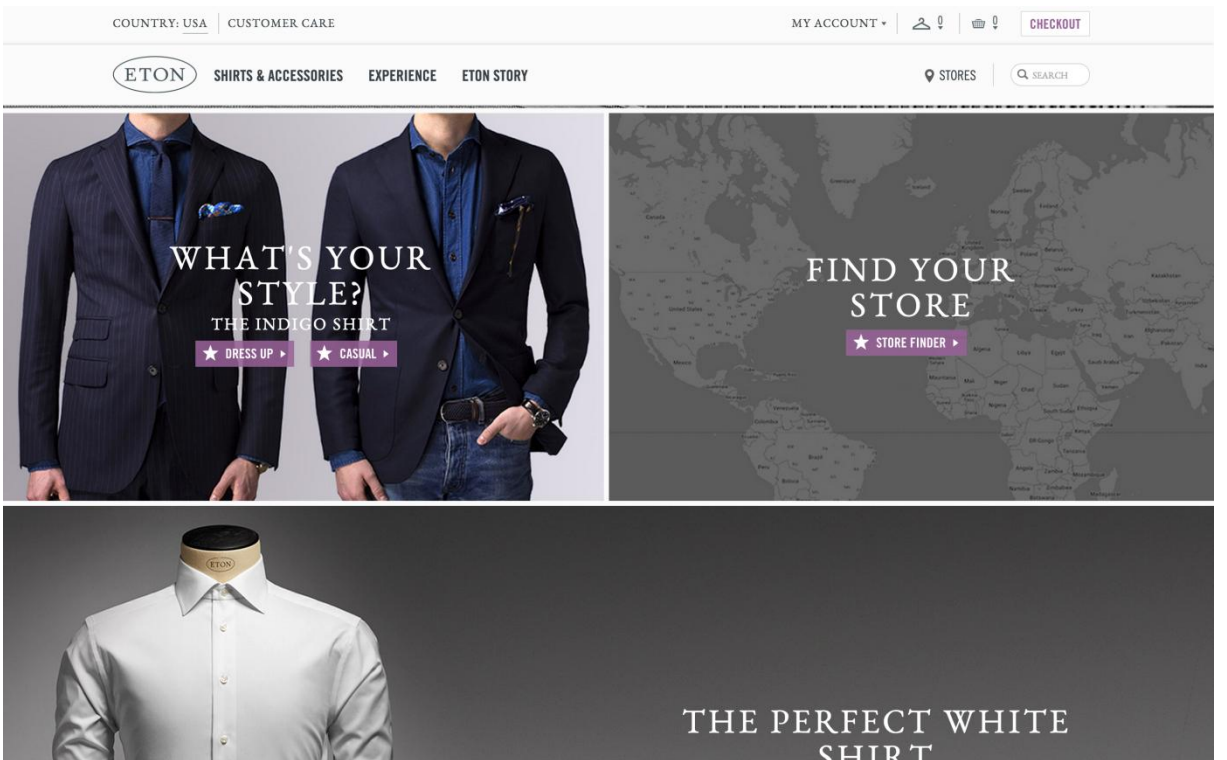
COUNTRY: USA | CUSTOMER CARE

MY ACCOUNT ▾ | 0 | 0 | CHECKOUT

ETON SHIRTS & ACCESSORIES EXPERIENCE ETON STORY

STORES | SEARCH

WHAT'S YOUR STYLE?
THE INDIGO SHIRT
DRESS UP ▸ CASUAL ▸

FIND YOUR STORE
STORE FINDER ▸

ETON

THE PERFECT WHITE SHIRT